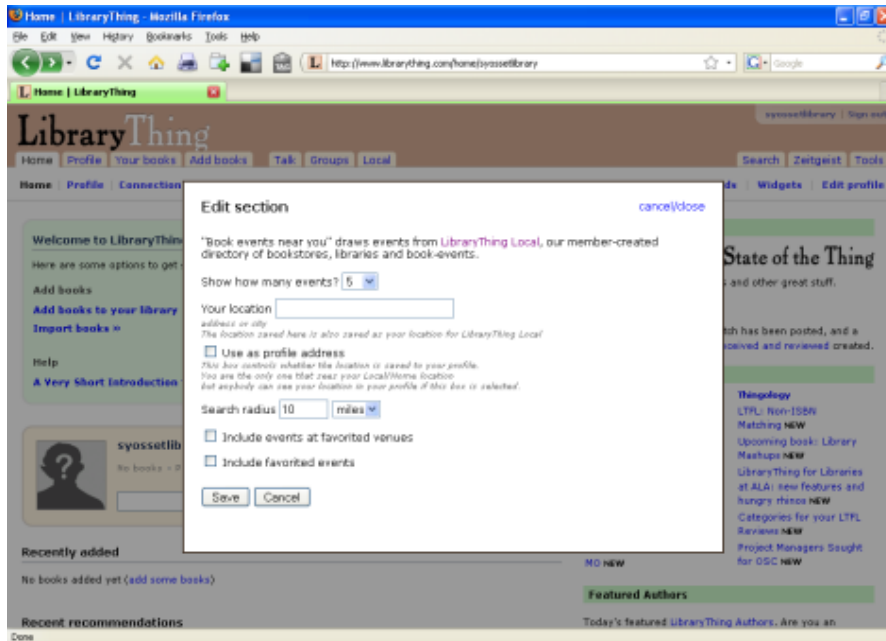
Home | LibraryThing - Mozilla Firefox

File Edit View History Bookmarks Tools Help

http://www.librarything.com/home/syossetlibrary

Google

Home | LibraryThing

LibraryThing

syossetlibrary | Sign out

Home | Profile | Your books | Add books | Talk | Groups | Local | Search | Zeitgeist | Tools

Home | Profile | Connection | ds | Widgets | Edit profile

Welcome to LibraryThin

Here are some options to get s

Add books

Add books to your library

Import books »

Help

A Very Short Introduction

syossetlib

No books »

Recently added

No books added yet (add some books)

Recent recommendations

State of the Thing

and other great stuff.

tch has been posted, and a

ceived and reviewed created.

Thingology

LTFL: Non-ISBN Matching NEW

Upcoming book: Library Mashups NEW

LibraryThing for Libraries at ALA: new features and hungry rhinos NEW

Categories for your LTFL Reviews NEW

Project Managers Sought for OSC NEW

MO NEW

Featured Authors

Today's featured LibraryThing Authors. Are you an

Edit section

cancel/close

"Book events near you" draws events from LibraryThing Local, our member-created directory of bookstores, libraries and book-events.

Show how many events? 5

Your location

address or city

The location saved here is also saved as your location for LibraryThing Local

Use as profile address

This box controls whether the location is saved to your profile.

You are the only one that sees your Local/Home location

but anybody can see your location in your profile if this box is selected.

Search radius 10 miles

Include events at favorited venues

Include favorited events

Save Cancel

Done